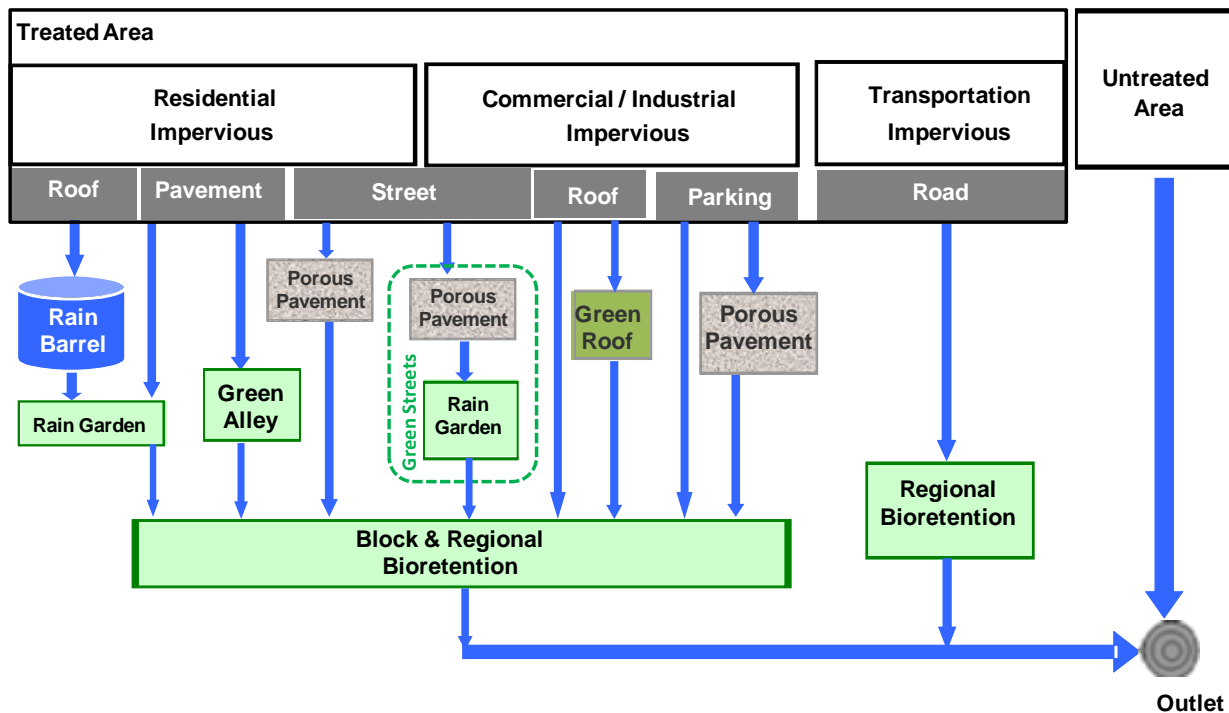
Treated Area

Residential Impervious

Commercial / Industrial Impervious

Transportation Impervious

Untreated Area

Roof

Pavement

Street

Roof

Parking

Road

Rain Barrel

Rain Garden

Green Alley

Porous Pavement

Green Streets

Porous Pavement

Rain Garden

Green Roof

Porous Pavement

Regional Bioretention

Block & Regional Bioretention

Outlet